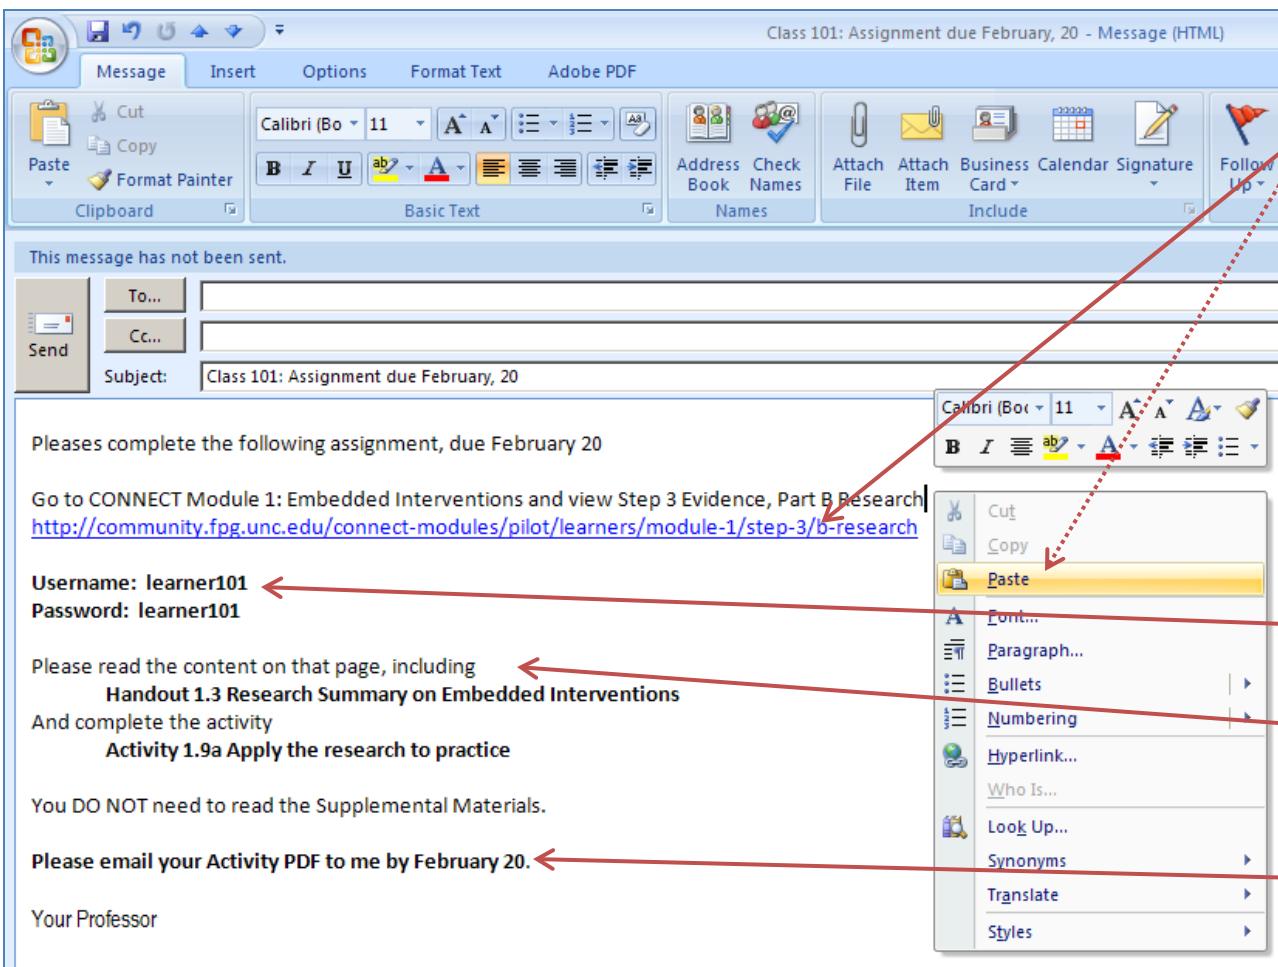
Class 101: Assignment due February, 20 - Message (HTML)

Message Insert Options Format Text Adobe PDF

Paste
Cut
Copy
Format Painter
Clipboard

Calibri (Bo 11
B I U
Basic Text

Address Book
Check Names
Names

Attach File
Attach Item
Business Card
Calendar
Signature
Include

Follow Up

This message has not been sent.

Send
To...
Cc...
Subject: Class 101: Assignment due February, 20

Pleases complete the following assignment, due February 20

Go to CONNECT Module 1: Embedded Interventions and view Step 3 Evidence, Part B Research
http://community.fpg.unc.edu/connect-modules/pilot/learners/module-1/step-3/b-research

**Username: learner101**
**Password: learner101**

Please read the content on that page, including
**Handout 1.3 Research Summary on Embedded Interventions**
And complete the activity
**Activity 1.9a Apply the research to practice**

You DO NOT need to read the Supplemental Materials.

**Please email your Activity PDF to me by February 20.**

Your Professor

Calibri (Boc 11
B I

Cut
Copy
Paste
Font...
Paragraph...
Bullets
Numbering
Hyperlink...
Who Is...
Look Up...
Synonyms
Translate
Styles